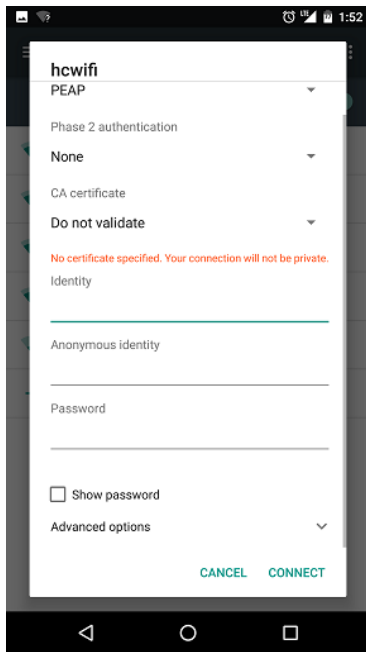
1:52

hcwifi

PEAP

Phase 2 authentication

None

CA certificate

Do not validate

No certificate specified. Your connection will not be private.

Identity

Anonymous identity

Password

Show password

Advanced options

CANCEL CONNECT